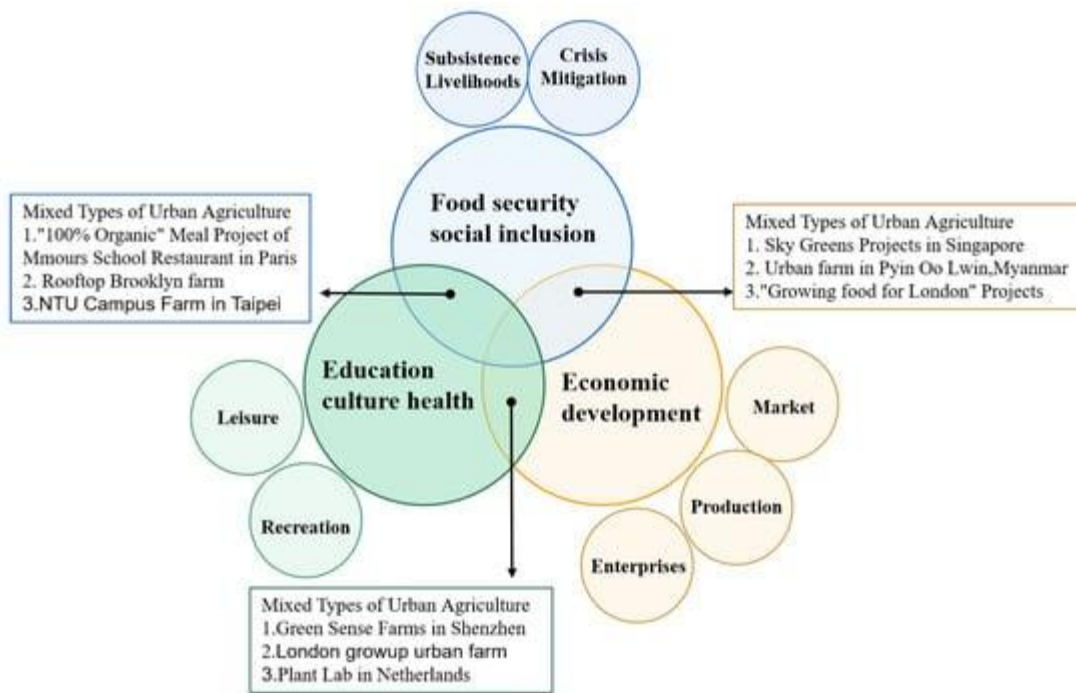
Subsistence Livelihoods

Crisis Mitigation

Food security social inclusion

Mixed Types of Urban Agriculture
1."100% Organic" Meal Project of Mmours School Restaurant in Paris
2. Rooftop Brooklyn farm
3.NTU Campus Farm in Taipei

Mixed Types of Urban Agriculture
1. Sky Greens Projects in Singapore
2. Urban farm in Pyin Oo Lwin,Myanmar
3."Growing food for London" Projects

Education culture health

Economic development

Leisure

Market

Recreation

Production

Enterprises

Mixed Types of Urban Agriculture
1.Green Sense Farms in Shenzhen
2.London growup urban farm
3.Plant Lab in Netherlands